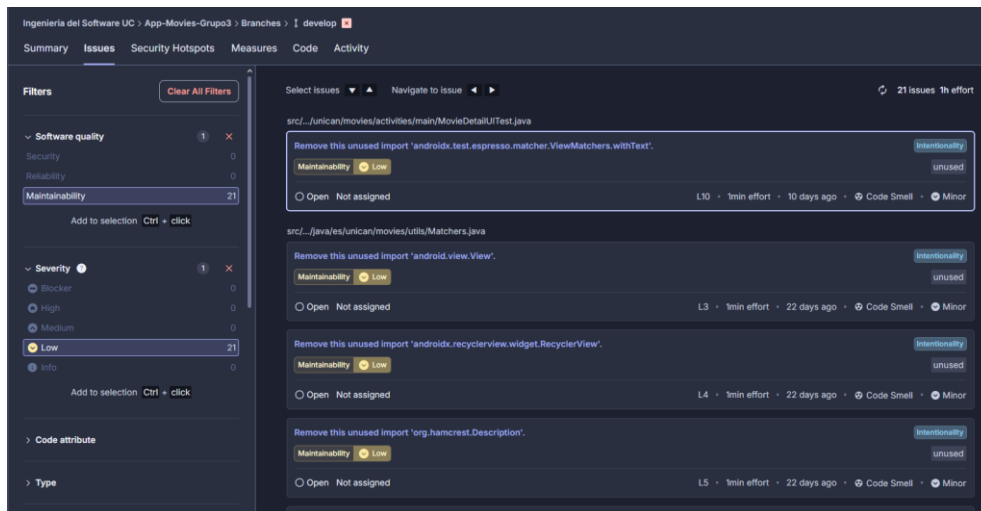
Ingenieria del Software UC > App-Movies-Grupo3 > Branches > develop

Summary Issues Security Hotspots Measures Code Activity

Filters Clear All Filters

Software quality 1

Security 0
Reliability 0
Maintainability 21

Add to selection Ctrl + click

Severity 1

Blocker 0
High 0
Medium 0
Low 21
Info 0

Add to selection Ctrl + click

Code attribute

Type

Select issues Navigate to issue 21 issues 1h effort

src/.../unican/movies/activities/main/MovieDetailUITest.java

Remove this unused import 'androidx.test.espresso.matcher.ViewMatchers.withText'. Intentionality
Maintainability Low unused
Open Not assigned L10 · 1min effort · 10 days ago · Code Smell · Minor

src/.../java/es/unican/movies/utils/Matchers.java

Remove this unused import 'android.view.View'. Intentionality
Maintainability Low unused
Open Not assigned L3 · 1min effort · 22 days ago · Code Smell · Minor

Remove this unused import 'androidx.recyclerview.widget.RecyclerView'. Intentionality
Maintainability Low unused
Open Not assigned L4 · 1min effort · 22 days ago · Code Smell · Minor

Remove this unused import 'org.hamcrest.Description'. Intentionality
Maintainability Low unused
Open Not assigned L5 · 1min effort · 22 days ago · Code Smell · Minor